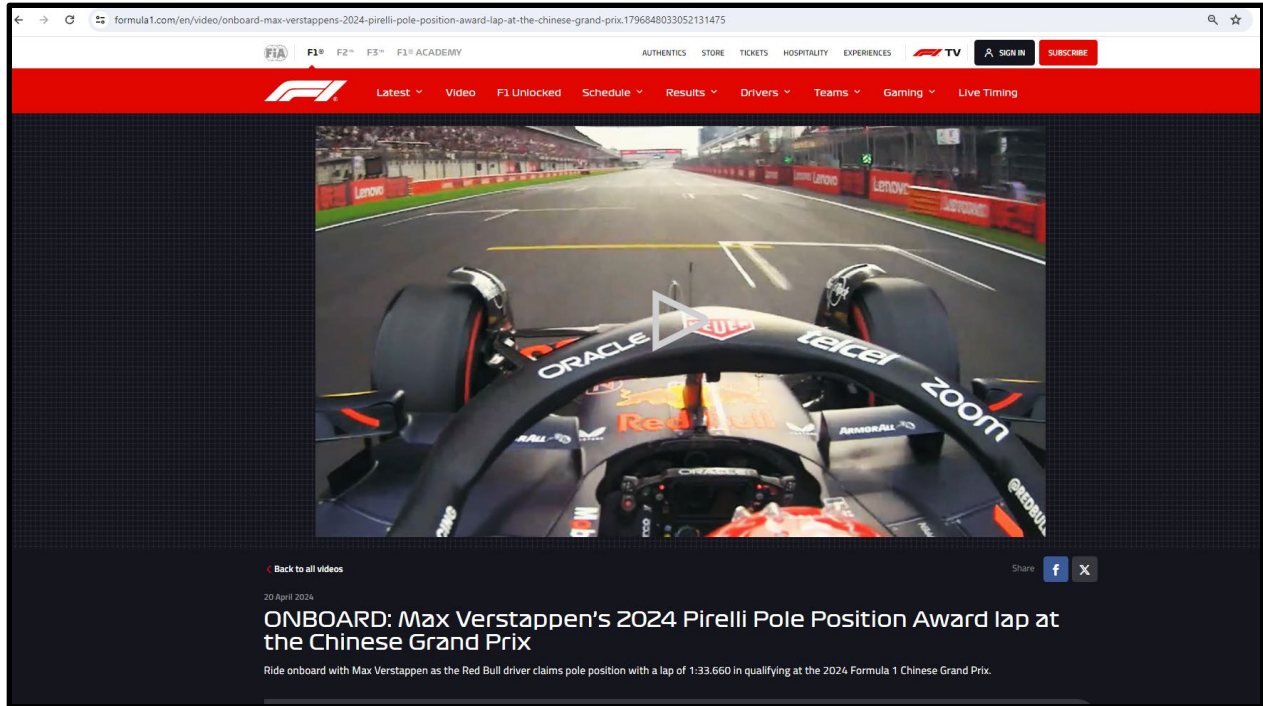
formula1.com/en/video/onboard-max-verstappens-2024-pirelli-pole-position-award-lap-at-the-chinese-grand-prix.1796848033052131475

FIA F1® F2™ F3™ F1® ACADEMY

AUTHENTICS STORE TICKETS HOSPITALITY EXPERIENCES F1 TV SIGN IN SUBSCRIBE

Latest Video F1 Unlocked Schedule Results Drivers Teams Gaming Live Timing

Lenovo Lenovo Lenovo ORACLE HEUER telcel zoom Red Bull ARMORALL ARMORALL ORACLE @REDBULL

‹ Back to all videos

Share

20 April 2024

ONBOARD: Max Verstappen's 2024 Pirelli Pole Position Award lap at the Chinese Grand Prix

Ride onboard with Max Verstappen as the Red Bull driver claims pole position with a lap of 1:33.660 in qualifying at the 2024 Formula 1 Chinese Grand Prix.